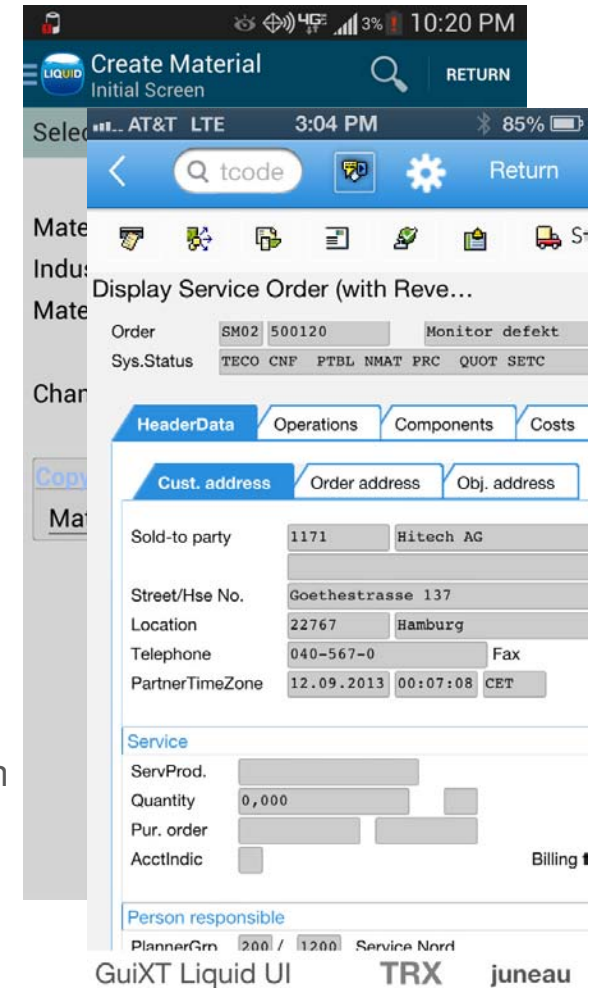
4G 3% 10:20 PM
LIQUID Create Material
Initial Screen
RETURN
Selec
Mate
Indus
Mate
Chan
Copy
Mat

AT&T LTE 3:04 PM 85%
tcode
Return
S
Display Service Order (with Reve...
Order SM02 500120 Monitor defekt
Sys.Status TECO CNF PTBL NMAT PRC QUOT SETC
HeaderData Operations Components Costs
Cust. address Order address Obj. address
Sold-to party 1171 Hitech AG
Street/Hse No. Goethestrasse 137
Location 22767 Hamburg
Telephone 040-567-0 Fax
PartnerTimeZone 12.09.2013 00:07:08 CET
Service
ServProd.
Quantity 0,000
Pur. order
AcctIndic
Billing
Person responsible
PlannerGrp 200 / 1200 Service Nord
n
GuiXT Liquid UI TRX juneau